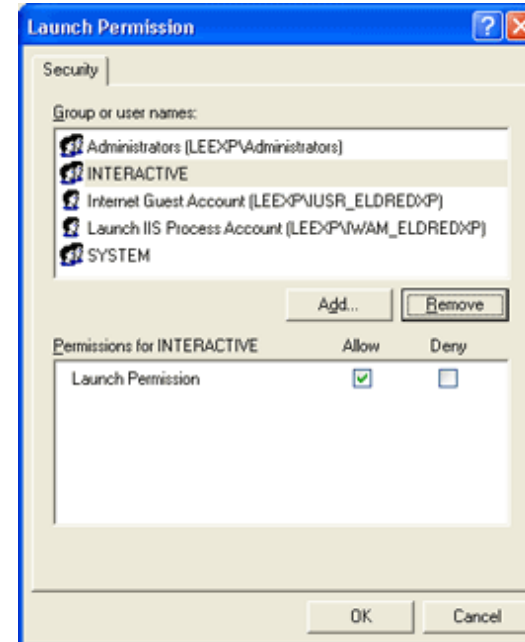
Launch Permission

Security

Group or user names:

Administrators (LEEXP\Administrators)
INTERACTIVE
Internet Guest Account (LEEXP\IUSR_ELDREDXP)
Launch IIS Process Account (LEEXP\IWAM_ELDREDXP)
SYSTEM

Add...
Remove

| Permissions for INTERACTIVE | Allow | Deny |
|---|---|---|
| Launch Permission | ☑ | ☐ |

OK
Cancel